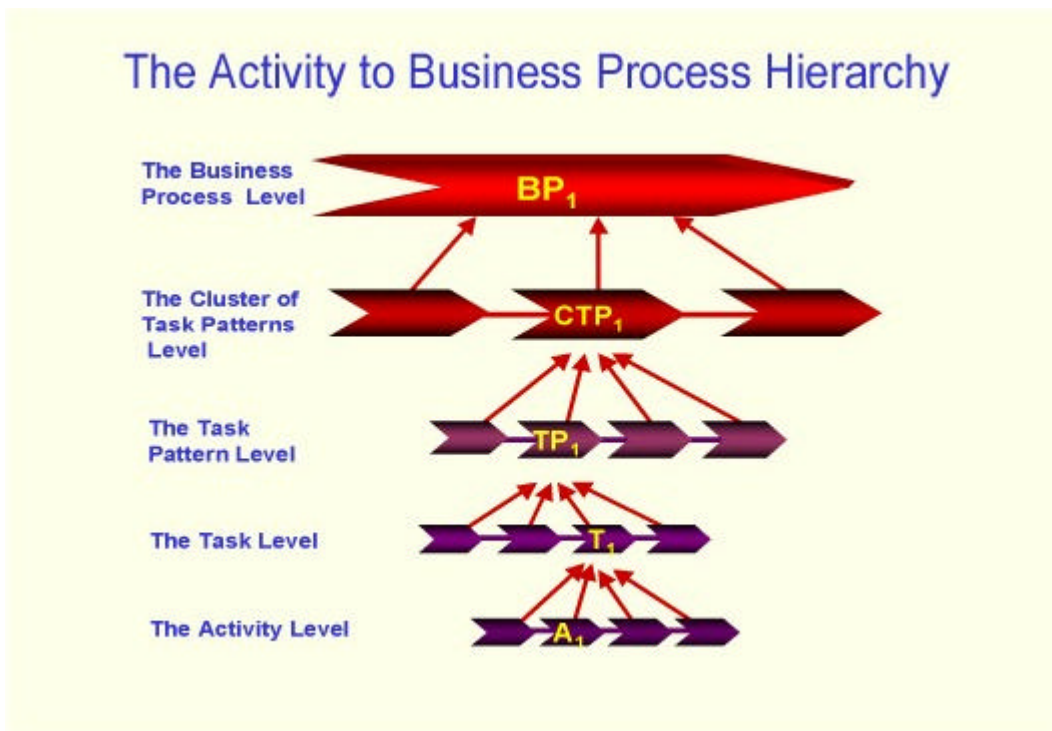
The Activity to Business Process Hierarchy

The Business Process Level

$BP_1$

The Cluster of Task Patterns Level

$CTP_1$

The Task Pattern Level

$TP_1$

The Task Level

$T_1$

The Activity Level

$A_1$